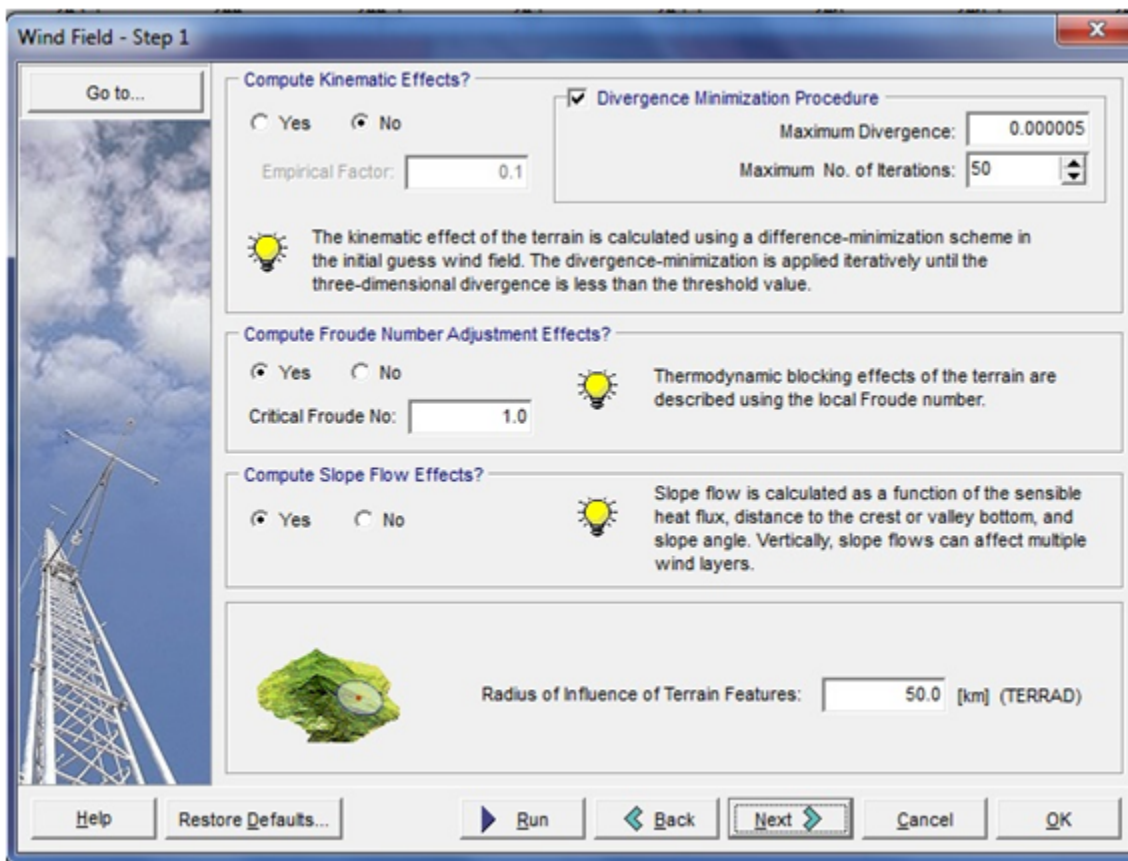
Wind Field - Step 1

Go to...

Compute Kinematic Effects?

Yes No

Empirical Factor: 0.1

Divergence Minimization Procedure

Maximum Divergence: 0.000005

Maximum No. of Iterations: 50

The kinematic effect of the terrain is calculated using a difference-minimization scheme in the initial guess wind field. The divergence-minimization is applied iteratively until the three-dimensional divergence is less than the threshold value.

Compute Froude Number Adjustment Effects?

Yes No

Critical Froude No: 1.0

Thermodynamic blocking effects of the terrain are described using the local Froude number.

Compute Slope Flow Effects?

Yes No

Slope flow is calculated as a function of the sensible heat flux, distance to the crest or valley bottom, and slope angle. Vertically, slope flows can affect multiple wind layers.

Radius of Influence of Terrain Features: 50.0 [km] (TERRAD)

Help Restore Defaults... Run Back Next Cancel OK